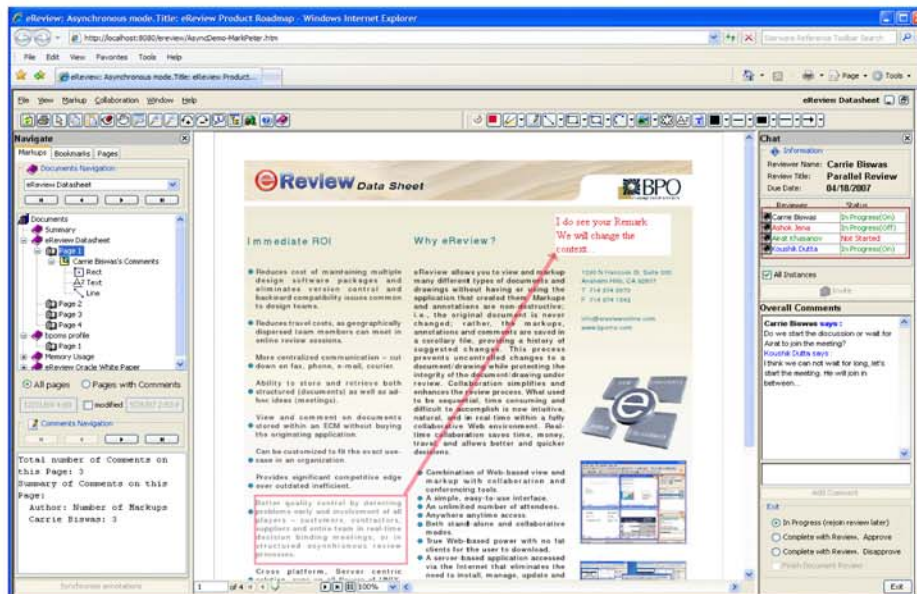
eReview: Asynchronous mode. Title: eReview Product Roadmap - Windows Internet Explorer

http://localhost:8080/ereview/AsyncDemo-MarkPeter.htm

File Edit View Favorites Tools Help

eReview: Asynchronous mode. Title: eReview Product...

Page Tools

File View Markup Collaboration Window Help

eReview Datasheet

Navigate

Markups Bookmarks Pages

Documents Navigation

eReview Datasheet

Documents
Summary
eReview Datasheet
Page 1
Carrie Biswas's Comments
Rect
Text
Line
Page 2
Page 3
Page 4
Ecoms profile
Page 1
Memory Usage
eReview Oracle White Paper

All pages Pages with Comments

modified

Comments Navigation

Total number of Comments on this Page: 3
Summary of Comments on this Page:
Author: Number of Markups
Carrie Biswas: 3

Synchronize annotations

eReview Data Sheet

BPO

Immediate ROI

Why eReview?

I do see your Remark. We will change the context.

Reduces cost of maintaining multiple design software packages and eliminates version control and backward compatibility issues common to design teams.

Reduces travel costs, as geographically dispersed team members can meet in online review sessions.

More centralized communication – cut down on fax, phone, e-mail, courier.

Ability to store and retrieve both structured (documents) as well as ad-hoc ideas (markings).

View and comment on documents stored within an ECM without buying the originating application

Can be customized to fit the exact use-case in an organization.

Provides significant competitive edge over outdated inefficient.

Better quality control by detecting problems early and involvement of all players – customers, contractors, suppliers and entire team in real-time decision binding meetings, or in structured asynchronous review processes.

Cross platform, Server centric

eReview allows you to view and markup many different types of documents and drawings without having or using the application that created them. Markups and annotations are non-destructive; i.e., the original document is never changed; rather, the markups, annotations and comments are saved in a corollary file, providing a history of suggested changes. This process prevents uncontrolled changes to a document/drawing while protecting the integrity of the document/drawing under review. Collaboration simplifies and enhances the review process. What used to be sequential, time consuming and difficult to accomplish is now intuitive, natural, and in real time within a fully collaborative Web environment. Real-time collaboration saves time, money, travel, and allows better and quicker decisions.

Combination of Web-based view and markup with collaboration and conferencing tools.
A simple, easy-to-use interface.
An unlimited number of attendees.
Anywhere anytime access.
Both stand alone and collaborative modes.
True Web-based power with no fat clients for the user to download.
A server-based application accessed via the Internet that eliminates the need to install, manage, update and

1 of 4 100%

Chat

Information
Reviewer Name: Carrie Biswas
Review Title: Parallel Review
Due Date: 04/18/2007

| Reviewer | Status |
|---|---|
| Carrie Biswas | In Progress(On) |
| Ashok Jena | In Progress(Off) |
| Airat Khasanov | Not Started |
| Koushik Dutta | In Progress(On) |

All Instances

Invite

Overall Comments

Carrie Biswas says:
Do we start the discussion or wait for Airat to join the meeting?
Koushik Dutta says:
I think we can not wait for long, let's start the meeting. He will join in between.

Add Comment

Exit

In Progress (rejoin review later)
Complete with Review, Approve
Complete with Review, Disapprove
Finish Document Review

Exit